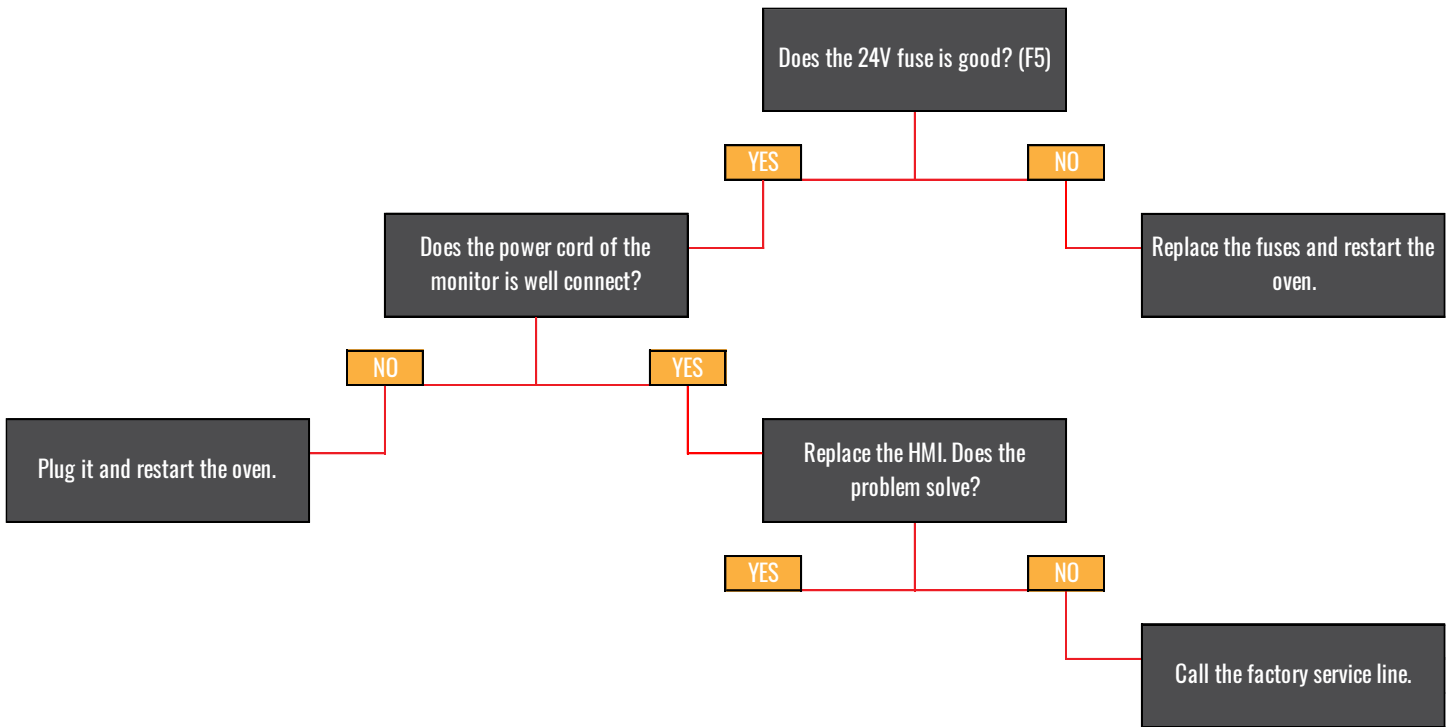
Does the 24V fuse is good? (F5)

YES

NO

Does the power cord of the monitor is well connect?

Replace the fuses and restart the oven.

NO

YES

Plug it and restart the oven.

Replace the HMI. Does the problem solve?

YES

NO

Call the factory service line.